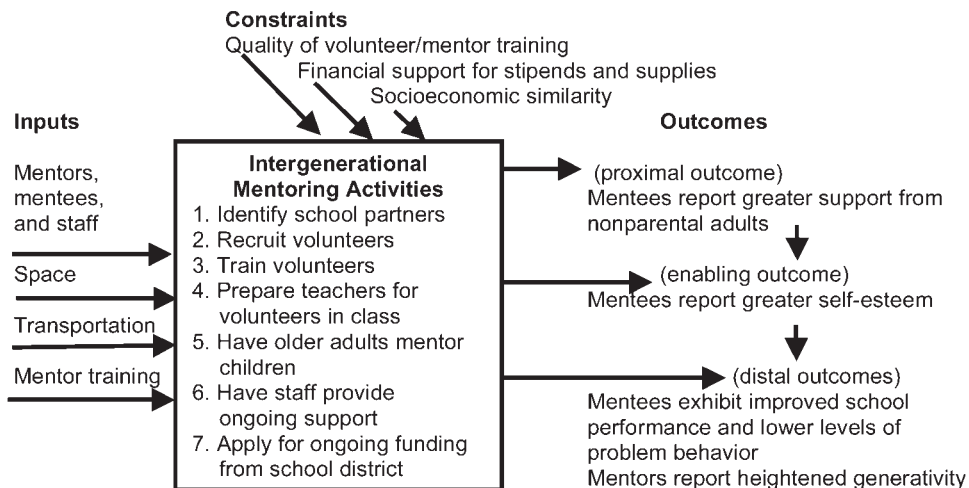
Constraints
Quality of volunteer/mentor training
Financial support for stipends and supplies
Socioeconomic similarity

Inputs

Mentors, mentees, and staff

Space

Transportation

Mentor training

Intergenerational Mentoring Activities
1. Identify school partners
2. Recruit volunteers
3. Train volunteers
4. Prepare teachers for volunteers in class
5. Have older adults mentor children
6. Have staff provide ongoing support
7. Apply for ongoing funding from school district

Outcomes

(proximal outcome)
Mentees report greater support from nonparental adults

(enabling outcome)
Mentees report greater self-esteem

(distal outcomes)
Mentees exhibit improved school performance and lower levels of problem behavior
Mentors report heightened generativity